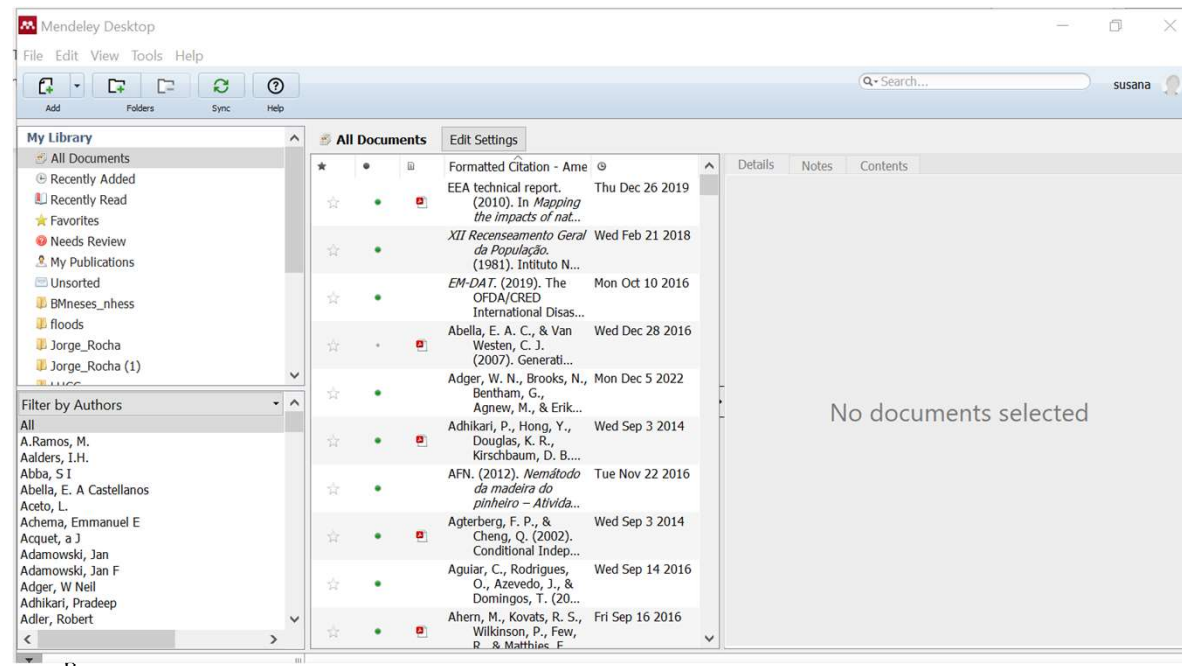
Mendeley Desktop

File Edit View Tools Help

Add Folders Sync Help

Search...

susana

My Library

All Documents
Recently Added
Recently Read
Favorites
Needs Review
My Publications
Unsorted
BMneses_nhess
floods
Jorge_Rocha
Jorge_Rocha (1)

Filter by Authors

All
A.Ramos, M.
Aalders, I.H.
Abba, S I
Abella, E. A Castellanos
Aceto, L.
Achema, Emmanuel E
Acquet, a J
Adamowski, Jan
Adamowski, Jan F
Adger, W Neil
Adhikari, Pradeep
Adler, Robert

All Documents Edit Settings

Formatted Citation - Ame

| Formatted Citation | Date |
|---|---|
| EEA technical report. (2010). In *Mapping the impacts of nat...* | Thu Dec 26 2019 |
| *XII Recenseamento Geral da População.* (1981). Intituto N... | Wed Feb 21 2018 |
| *EM-DAT.* (2019). The OFDA/CRED International Disas... | Mon Oct 10 2016 |
| Abella, E. A. C., & Van Westen, C. J. (2007). Generati... | Wed Dec 28 2016 |
| Adger, W. N., Brooks, N., Bentham, G., Agnew, M., & Erik... | Mon Dec 5 2022 |
| Adhikari, P., Hong, Y., Douglas, K. R., Kirschbaum, D. B.... | Wed Sep 3 2014 |
| AFN. (2012). *Nemátodo da madeira do pinheiro – Ativida...* | Tue Nov 22 2016 |
| Agterberg, F. P., & Cheng, Q. (2002). Conditional Indep... | Wed Sep 3 2014 |
| Aguiar, C., Rodrigues, O., Azevedo, J., & Domingos, T. (20... | Wed Sep 14 2016 |
| Ahern, M., Kovats, R. S., Wilkinson, P., Few, R. & Matthies F | Fri Sep 16 2016 |

Details Notes Contents

No documents selected